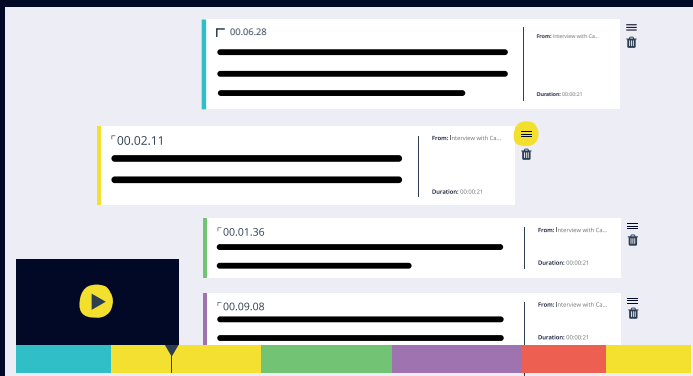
00.06.28

From: Interview with Ca...

Duration: 00:00:21

00.02.11

From: Interview with Ca...

Duration: 00:00:21

00.01.36

From: Interview with Ca...

Duration: 00:00:21

00.09.08

From: Interview with Ca...

Duration: 00:00:21